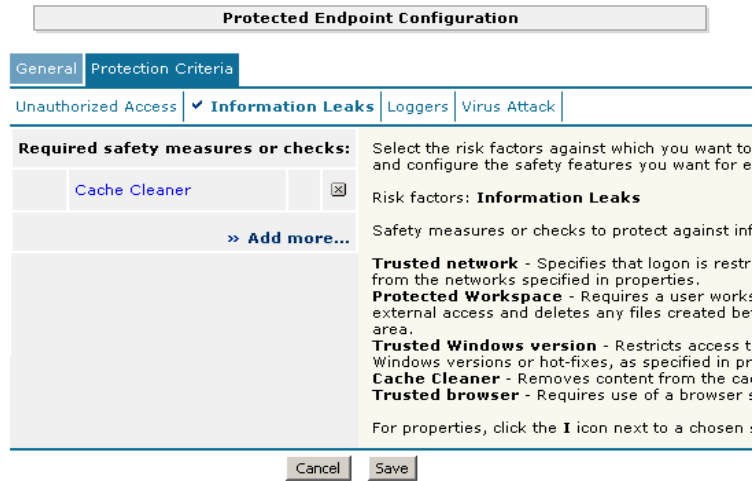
Protected Endpoint Configuration

General | Protection Criteria

Unauthorized Access | ✔ Information Leaks | Loggers | Virus Attack

Required safety measures or checks:

Cache Cleaner

» Add more...

Select the risk factors against which you want to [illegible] and configure the safety features you want for e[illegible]

Risk factors: Information Leaks

Safety measures or checks to protect against inf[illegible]

Trusted network - Specifies that logon is restr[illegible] from the networks specified in properties.
Protected Workspace - Requires a user works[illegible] external access and deletes any files created be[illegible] area.
Trusted Windows version - Restricts access t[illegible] Windows versions or hot-fixes, as specified in pr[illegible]
Cache Cleaner - Removes content from the ca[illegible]
Trusted browser - Requires use of a browser s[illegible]

For properties, click the I icon next to a chosen s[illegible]

Cancel Save